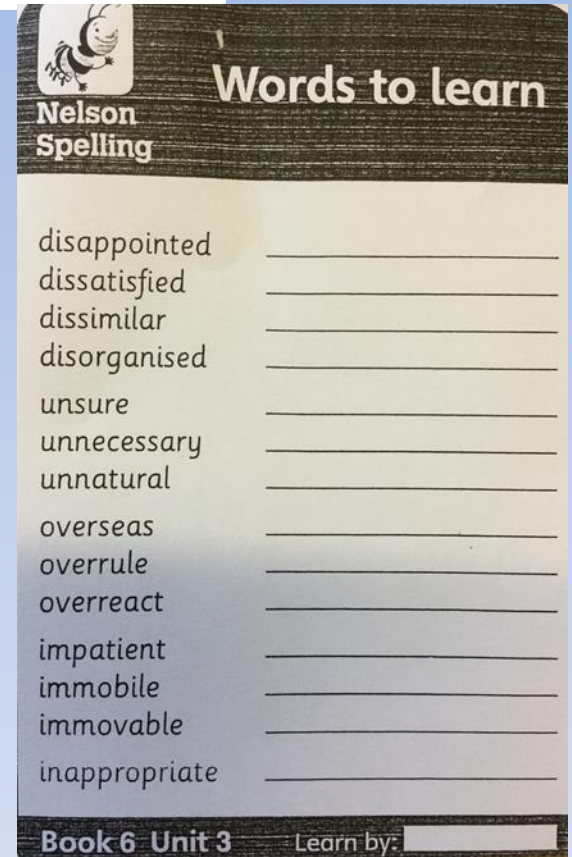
Nelson Spelling

Words to learn

disappointed
dissatisfied
dissimilar
disorganised

unsure
unnecessary
unnatural

overseas
overrule
overreact

impatient
immobile
immovable

inappropriate

Book 6 Unit 3 Learn by: